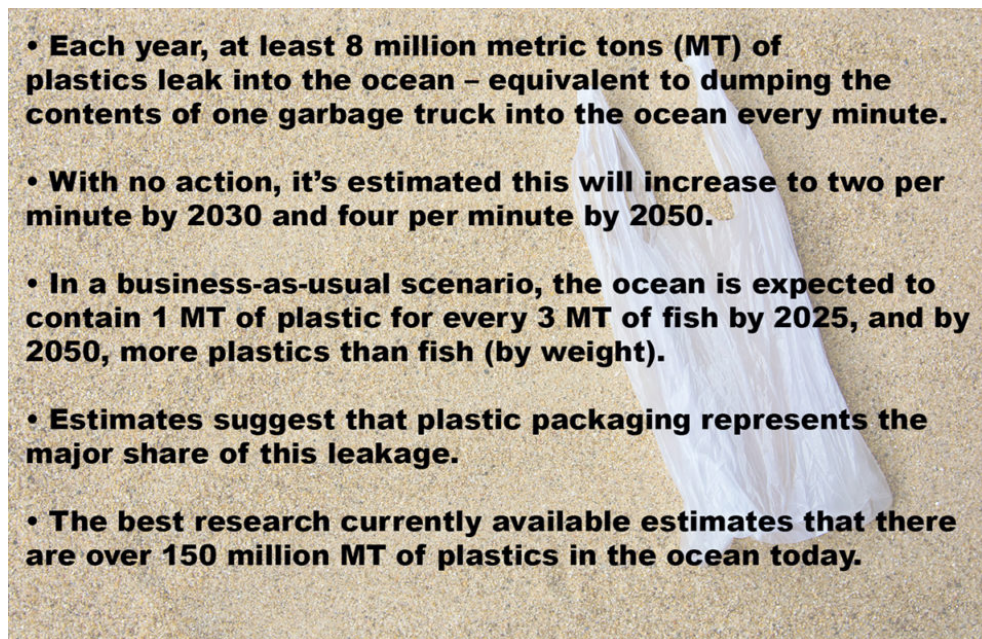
• Each year, at least 8 million metric tons (MT) of plastics leak into the ocean – equivalent to dumping the contents of one garbage truck into the ocean every minute.

• With no action, it’s estimated this will increase to two per minute by 2030 and four per minute by 2050.

• In a business-as-usual scenario, the ocean is expected to contain 1 MT of plastic for every 3 MT of fish by 2025, and by 2050, more plastics than fish (by weight).

• Estimates suggest that plastic packaging represents the major share of this leakage.

• The best research currently available estimates that there are over 150 million MT of plastics in the ocean today.